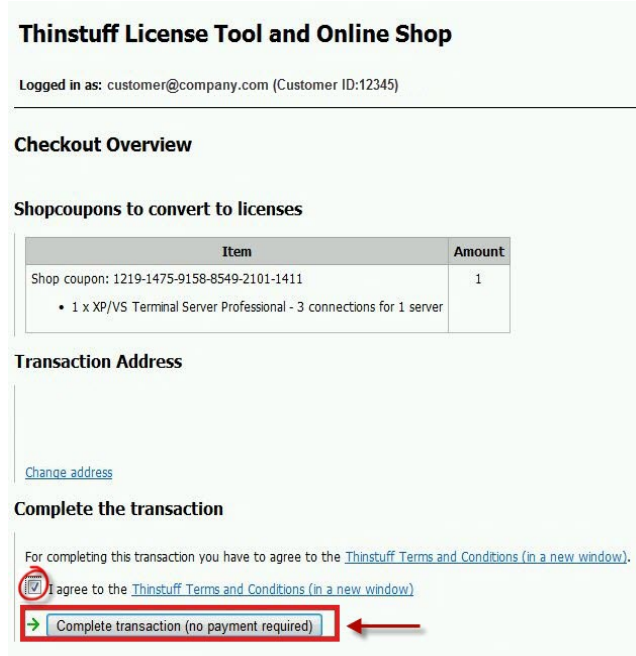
Thinstuff License Tool and Online Shop

Logged in as: customer@company.com (Customer ID:12345)

Checkout Overview

Shopcoupons to convert to licenses

| Item | Amount |
|---|---|
| Shop coupon: 1219-1475-9158-8549-2101-1411<br>• 1 x XP/VS Terminal Server Professional - 3 connections for 1 server | 1 |

Transaction Address

Change address

Complete the transaction

For completing this transaction you have to agree to the Thinstuff Terms and Conditions (in a new window).

I agree to the Thinstuff Terms and Conditions (in a new window)

Complete transaction (no payment required)